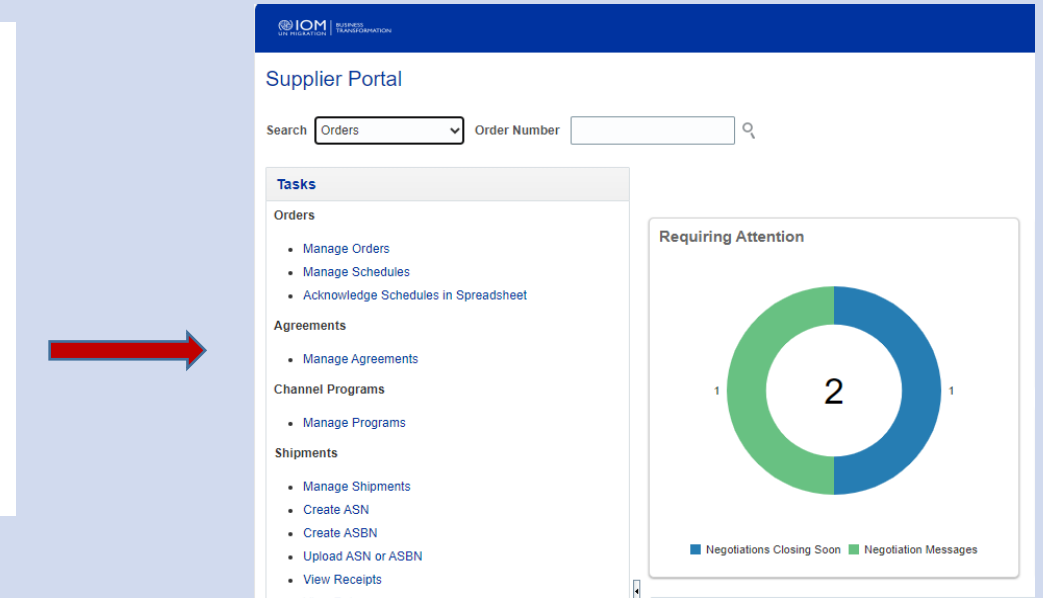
IOM UN MIGRATION | BUSINESS TRANSFORMATION

Supplier Portal

Search Orders Order Number

Tasks

Orders

- Manage Orders
- Manage Schedules
- Acknowledge Schedules in Spreadsheet

Agreements

- Manage Agreements

Channel Programs

- Manage Programs

Shipments

- Manage Shipments
- Create ASN
- Create ASBN
- Upload ASN or ASBN
- View Receipts

Requiring Attention

1

2

1

Negotiations Closing Soon Negotiation Messages